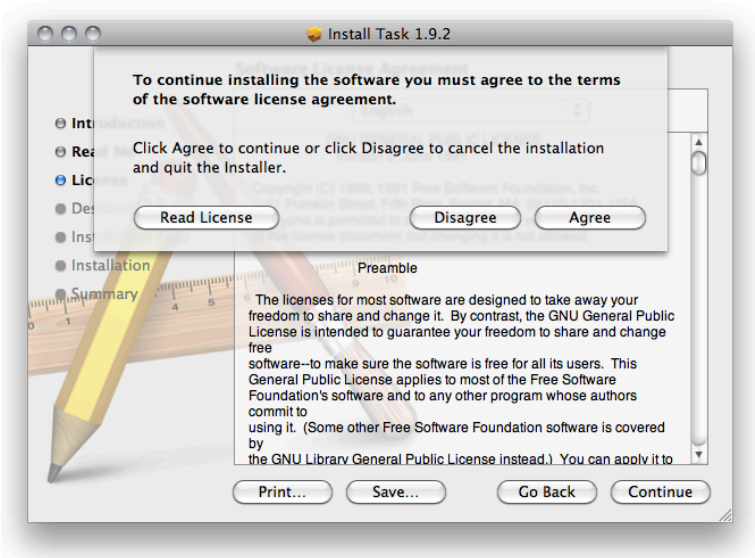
Install Task 1.9.2

To continue installing the software you must agree to the terms of the software license agreement.

Click Agree to continue or click Disagree to cancel the installation and quit the Installer.

Read License

Disagree

Agree

Intr

Rea

Lic

Des

Inst

Installation

Summary

Software License Agreement

English

Preamble

The licenses for most software are designed to take away your freedom to share and change it. By contrast, the GNU General Public License is intended to guarantee your freedom to share and change free software--to make sure the software is free for all its users. This General Public License applies to most of the Free Software Foundation's software and to any other program whose authors commit to using it. (Some other Free Software Foundation software is covered by the GNU Library General Public License instead.) You can apply it to

Print...

Save...

Go Back

Continue